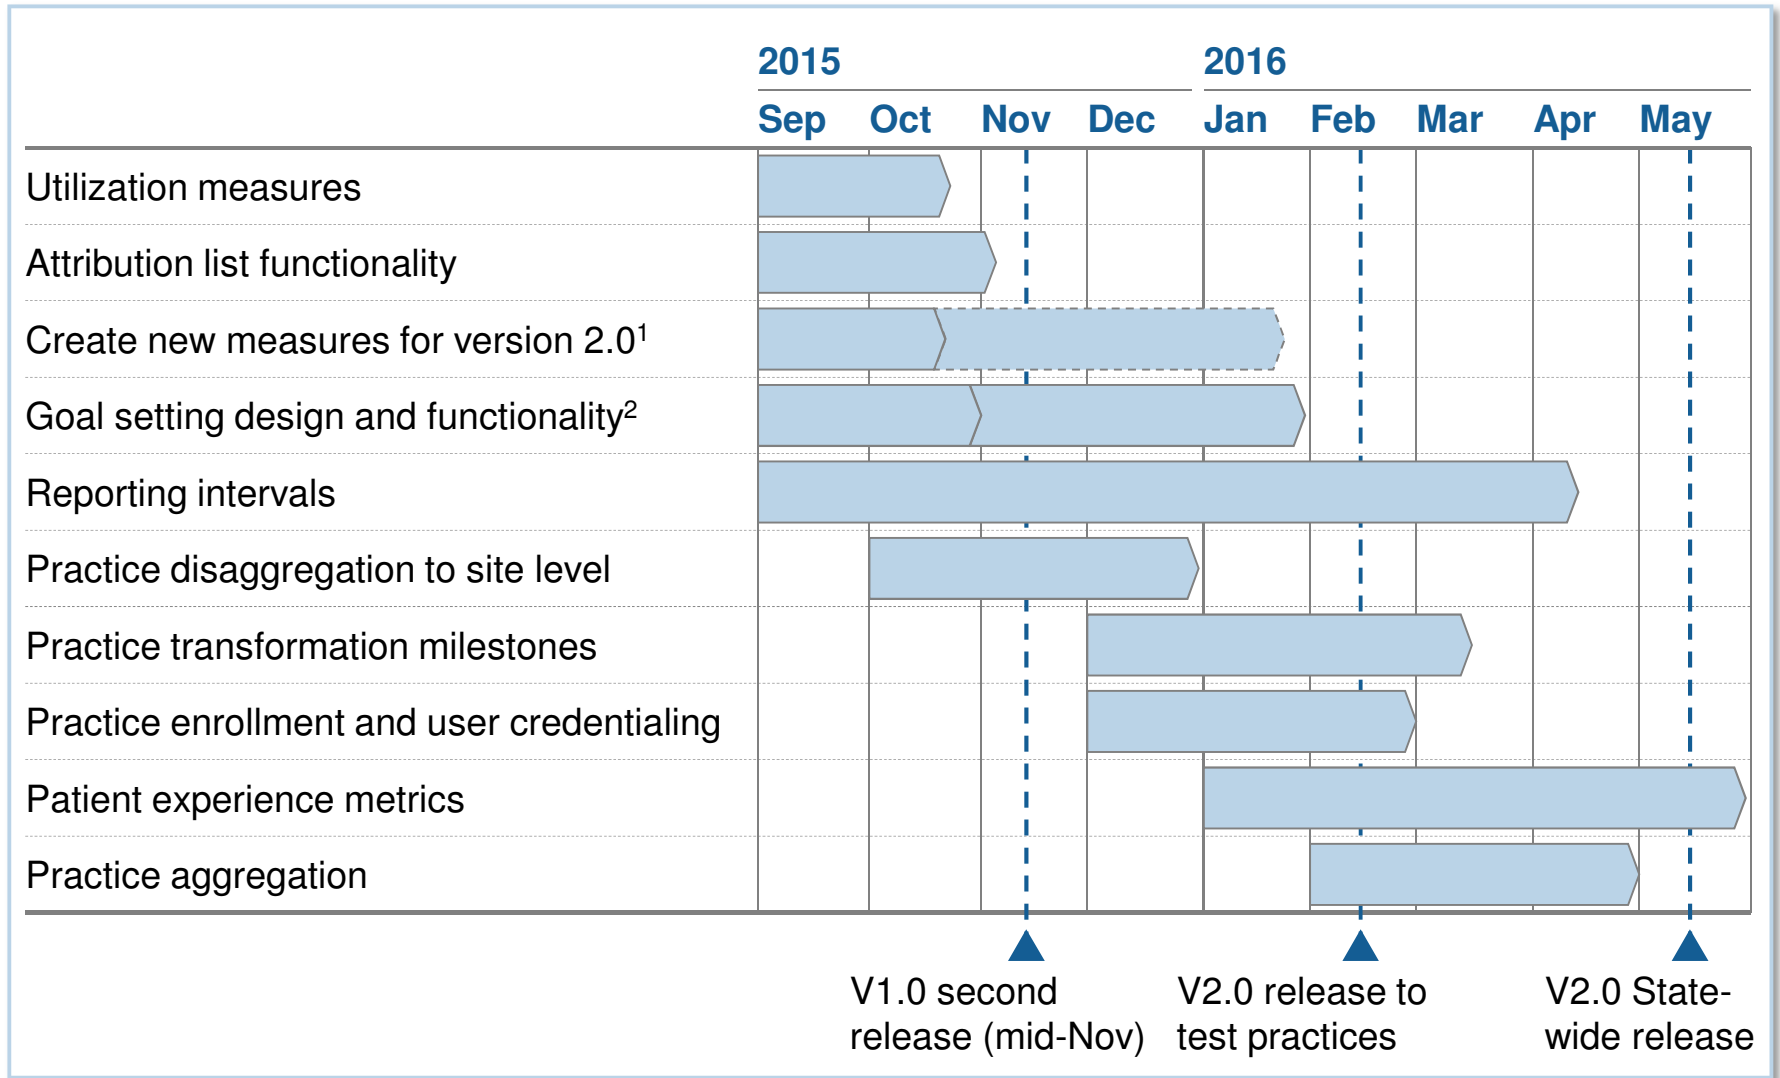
| | 2015 | | | | 2016 | | | | |
|---|---|---|---|---|---|---|---|---|---|
| | Sep | Oct | Nov | Dec | Jan | Feb | Mar | Apr | May |
| Utilization measures | | | | | | | | | |
| Attribution list functionality | | | | | | | | | |
| Create new measures for version 2.0$^1$ | | | | | | | | | |
| Goal setting design and functionality$^2$ | | | | | | | | | |
| Reporting intervals | | | | | | | | | |
| Practice disaggregation to site level | | | | | | | | | |
| Practice transformation milestones | | | | | | | | | |
| Practice enrollment and user credentialing | | | | | | | | | |
| Patient experience metrics | | | | | | | | | |
| Practice aggregation | | | | | | | | | |

V1.0 second release (mid-Nov)

V2.0 release to test practices

V2.0 State-wide release